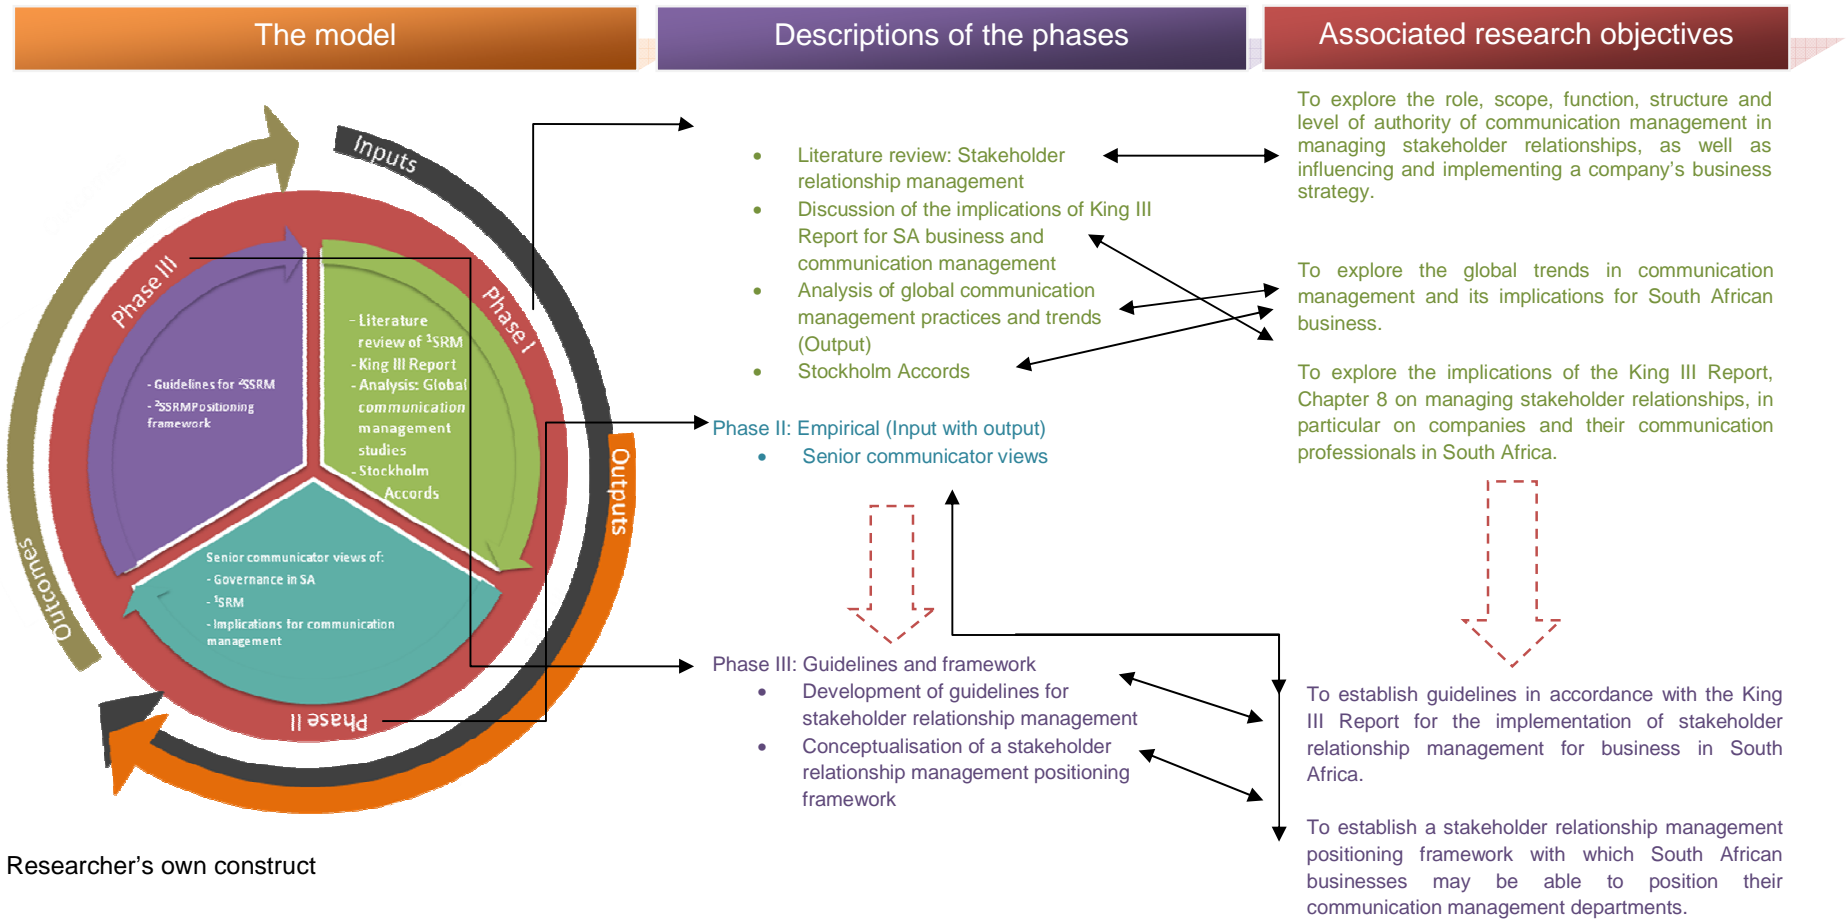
The model

Descriptions of the phases

Associated research objectives

Inputs

Phase I

Phase II

Phase III

Outputs

Outcomes

- Literature review of $^1$SRM
- King III Report
- Analysis: Global communication management studies
- Stockholm Accords

- Guidelines for $^4$SSRM
- $^2$SSRM Positioning framework

Senior communicator views of:
- Governance in SA
- $^1$SRM
- Implications for communication management

- Literature review: Stakeholder relationship management
- Discussion of the implications of King III Report for SA business and communication management
- Analysis of global communication management practices and trends (Output)
- Stockholm Accords

Phase II: Empirical (Input with output)
- Senior communicator views

Phase III: Guidelines and framework
- Development of guidelines for stakeholder relationship management
- Conceptualisation of a stakeholder relationship management positioning framework

To explore the role, scope, function, structure and level of authority of communication management in managing stakeholder relationships, as well as influencing and implementing a company's business strategy.

To explore the global trends in communication management and its implications for South African business.

To explore the implications of the King III Report, Chapter 8 on managing stakeholder relationships, in particular on companies and their communication professionals in South Africa.

To establish guidelines in accordance with the King III Report for the implementation of stakeholder relationship management for business in South Africa.

To establish a stakeholder relationship management positioning framework with which South African businesses may be able to position their communication management departments.

Researcher's own construct